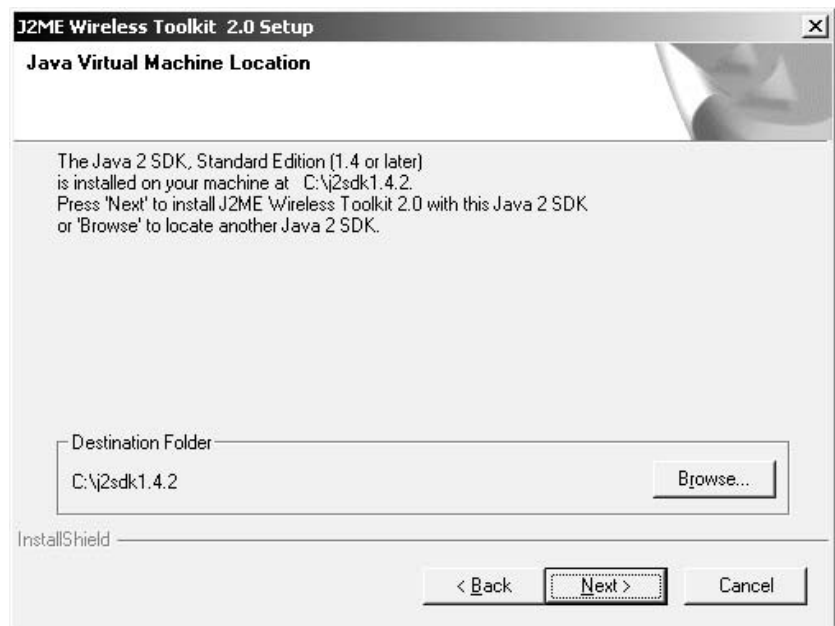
J2ME Wireless Toolkit 2.0 Setup

Java Virtual Machine Location

The Java 2 SDK, Standard Edition (1.4 or later) is installed on your machine at C:\j2sdk1.4.2. Press 'Next' to install J2ME Wireless Toolkit 2.0 with this Java 2 SDK or 'Browse' to locate another Java 2 SDK.

Destination Folder

C:\j2sdk1.4.2

Browse...

InstallShield

< Back

Next >

Cancel